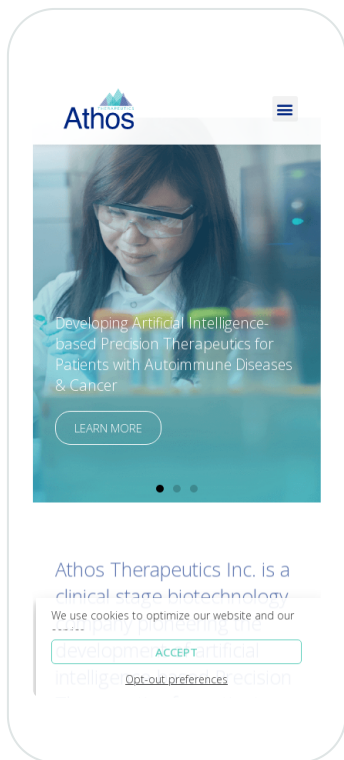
Athos
THERAPEUTICS

Developing Artificial Intelligence-based Precision Therapeutics for Patients with Autoimmune Diseases & Cancer

LEARN MORE

Athos Therapeutics Inc. is a clinical stage biotechnology company pioneering the development of artificial intelligence-based precision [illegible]

We use cookies to optimize our website and our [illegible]

ACCEPT

Opt-out preferences